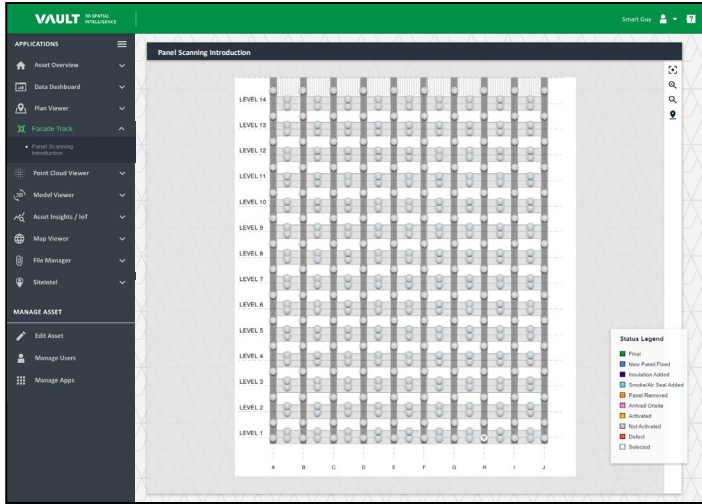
VAULT 3D SPATIAL INTELLIGENCE

Smart Guy

APPLICATIONS

Asset Overview

Data Dashboard

Plan Viewer

Facade Track

• Panel Scanning Introduction

Point Cloud Viewer

Model Viewer

Asset Insights / IoT

Map Viewer

File Manager

SiteIntel

MANAGE ASSET

Edit Asset

Manage Users

Manage Apps

Panel Scanning Introduction

LEVEL 14

LEVEL 13

LEVEL 12

LEVEL 11

LEVEL 10

LEVEL 9

LEVEL 8

LEVEL 7

LEVEL 6

LEVEL 5

LEVEL 4

LEVEL 3

LEVEL 2

LEVEL 1

A B C D E F G H I J

Status Legend

Final

New Panel Fixed

Insulation Added

Smoke/Air Seal Added

Panel Removed

Arrived Onsite

Activated

Not Activated

Defect

Selected